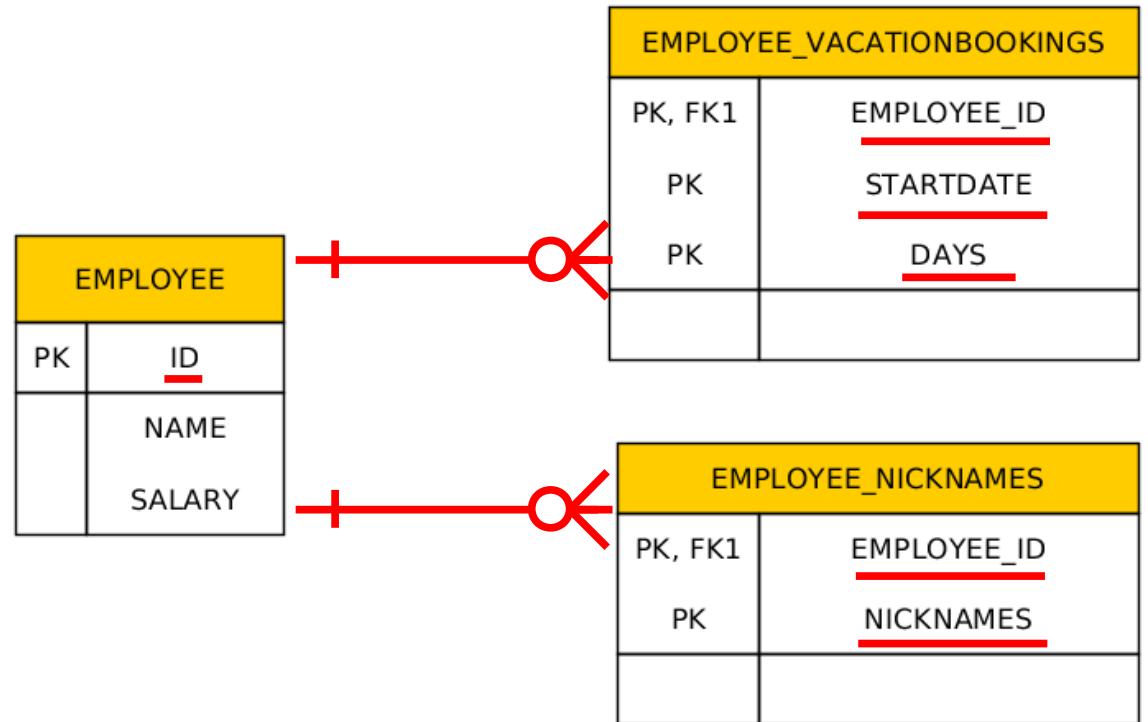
EMPLOYEE

| PK | ID |
|---|---|
| | NAME SALARY |

EMPLOYEE_VACATIONBOOKINGS

| PK, FK1 | EMPLOYEE_ID |
|---|---|
| PK | STARTDATE |
| PK | DAYS |
| | |

EMPLOYEE_NICKNAMES

| PK, FK1 | EMPLOYEE_ID |
|---|---|
| PK | NICKNAMES |
| | |